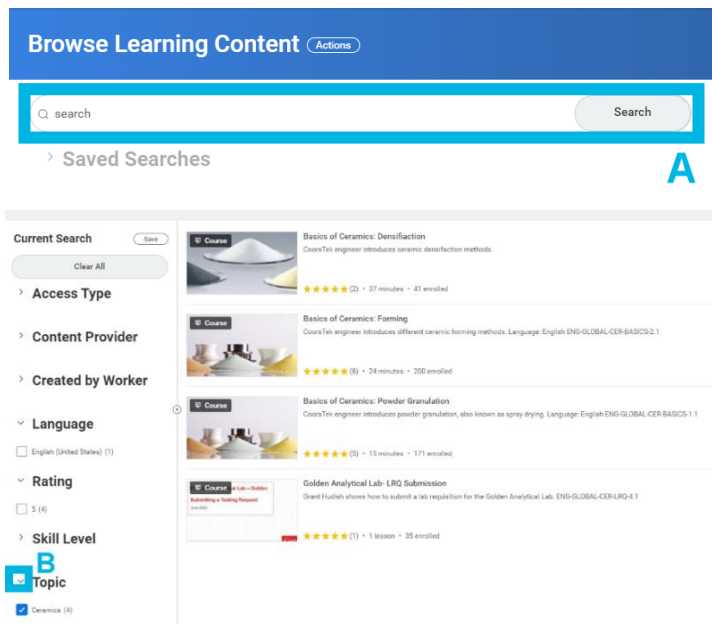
Browse Learning Content Actions

search

Search

Saved Searches

A

Current Search Save

Clear All

Access Type

Content Provider

Created by Worker

Language

English (United States) (1)

Rating

5 (4)

Skill Level

B

Topic

Ceramics (4)

Course

Basics of Ceramics: Densification

CoorsTek engineer introduces ceramic densification methods.

★★★★★ (2) • 37 minutes • 41 enrolled

Course

Basics of Ceramics: Forming

CoorsTek engineer introduces different ceramic forming methods. Language: English ENG-GLOBAL-CER-BASICS-2.1

★★★★★ (6) • 24 minutes • 200 enrolled

Course

Basics of Ceramics: Powder Granulation

CoorsTek engineer introduces powder granulation, also known as spray drying. Language: English ENG-GLOBAL-CER-BASICS-1.1

★★★★★ (5) • 15 minutes • 171 enrolled

Course

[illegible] Lab – Golden

Submitting a Testing Request

Golden Analytical Lab- LRQ Submission

Grant Hudish shows how to submit a lab requisition for the Golden Analytical Lab. ENG-GLOBAL-CER-LRQ-4.1

★★★★★ (1) • 1 lesson • 35 enrolled